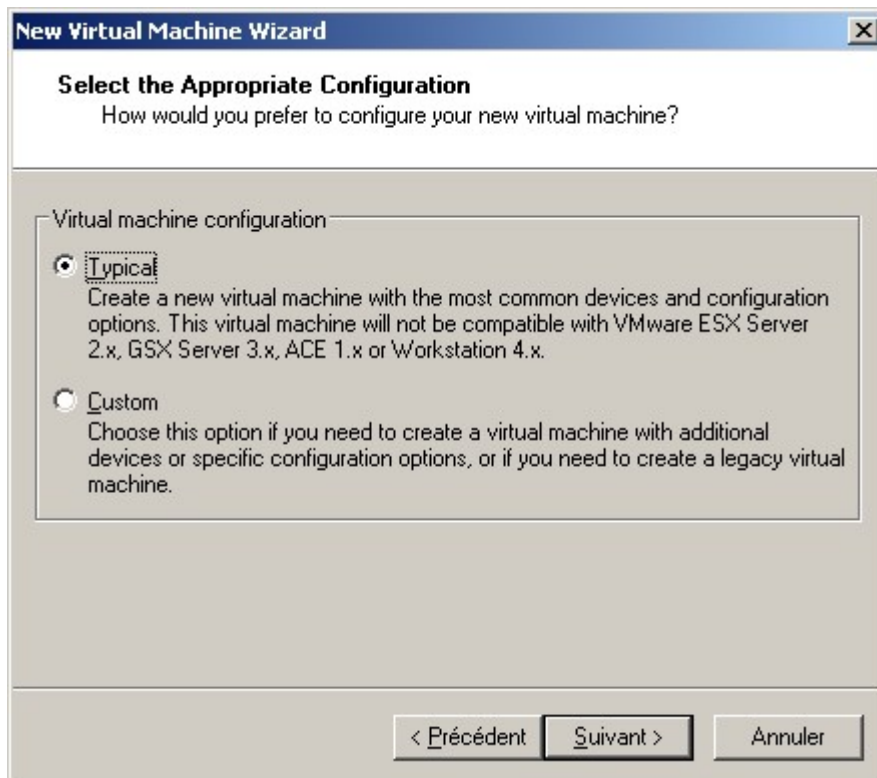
New Virtual Machine Wizard

Select the Appropriate Configuration
How would you prefer to configure your new virtual machine?

Virtual machine configuration

Typical
Create a new virtual machine with the most common devices and configuration options. This virtual machine will not be compatible with VMware ESX Server 2.x, GSX Server 3.x, ACE 1.x or Workstation 4.x.

Custom
Choose this option if you need to create a virtual machine with additional devices or specific configuration options, or if you need to create a legacy virtual machine.

< Précédent | Suivant > | Annuler